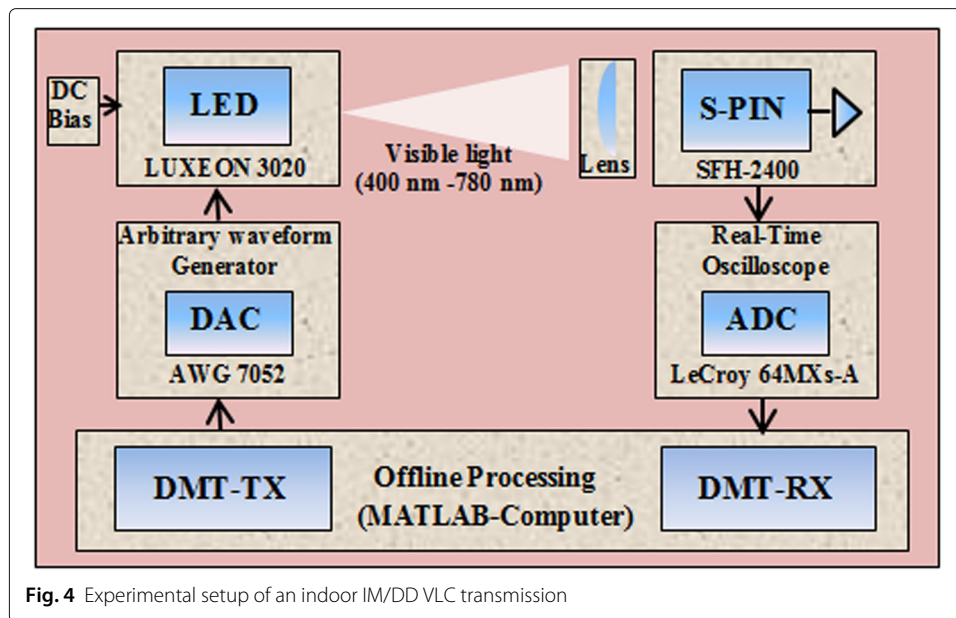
DC Bias

LED

LUXEON 3020

Visible light
(400 nm -780 nm)

Lens

S-PIN

SFH-2400

Arbitrary waveform Generator

DAC

AWG 7052

Real-Time Oscilloscope

ADC

LeCroy 64MXs-A

DMT-TX

Offline Processing
(MATLAB-Computer)

DMT-RX

**Fig. 4** Experimental setup of an indoor IM/DD VLC transmission